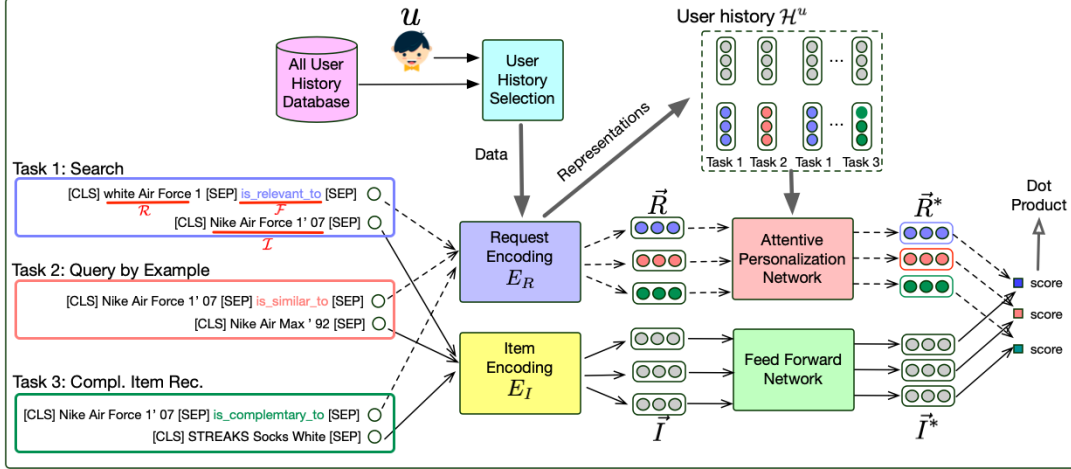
$u$

All User History Database

User History Selection

User history $\mathcal{H}^u$

Task 1 Task 2 Task 1 Task 3

Representations

Data

Task 1: Search

[CLS] white Air Force 1 [SEP] is_relevant_to [SEP]

$\mathcal{R}$ $\mathcal{F}$

[CLS] Nike Air Force 1' 07 [SEP]

$\mathcal{I}$

Task 2: Query by Example

[CLS] Nike Air Force 1' 07 [SEP] is_similar_to [SEP]

[CLS] Nike Air Max ' 92 [SEP]

Task 3: Compl. Item Rec.

[CLS] Nike Air Force 1' 07 [SEP] is_complemtary_to [SEP]

[CLS] STREAKS Socks White [SEP]

Request Encoding $E_R$

Item Encoding $E_I$

$\vec{R}$

$\vec{I}$

Attentive Personalization Network

Feed Forward Network

$\vec{R}^*$

$\vec{I}^*$

Dot Product

score

score

score